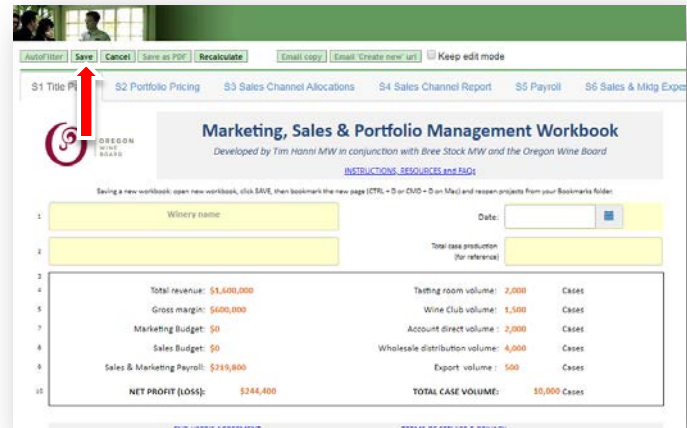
AutoFilter | Save | Cancel | Save as PDF | Recalculate | Email copy | Email 'Create new' url | Keep edit mode

S1 Title P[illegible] | S2 Portfolio Pricing | S3 Sales Channel Allocations | S4 Sales Channel Report | S5 Payroll | S6 Sales & Mktg Exp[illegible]

OREGON WINE BOARD

Marketing, Sales & Portfolio Management Workbook

Developed by Tim Hanni MW in conjunction with Bree Stock MW and the Oregon Wine Board

INSTRUCTIONS, RESOURCES and FAQs

Saving a new workbook: open new workbook, click SAVE, then bookmark the new page (CTRL + D or CMD + D on Mac) and reopen projects from your Bookmarks folder.

1 Winery name | Date:

2 | Total case production (for reference)

3

4 Total revenue: $1,600,000 | Tasting room volume: 2,000 Cases

5 Gross margin: $600,000 | Wine Club volume: 1,500 Cases

7 Marketing Budget: $0 | Account direct volume: 2,000 Cases

8 Sales Budget: $0 | Wholesale distribution volume: 4,000 Cases

9 Sales & Marketing Payroll: $219,800 | Export volume: 500 Cases

10 NET PROFIT (LOSS): $244,400 | TOTAL CASE VOLUME: 10,000 Cases